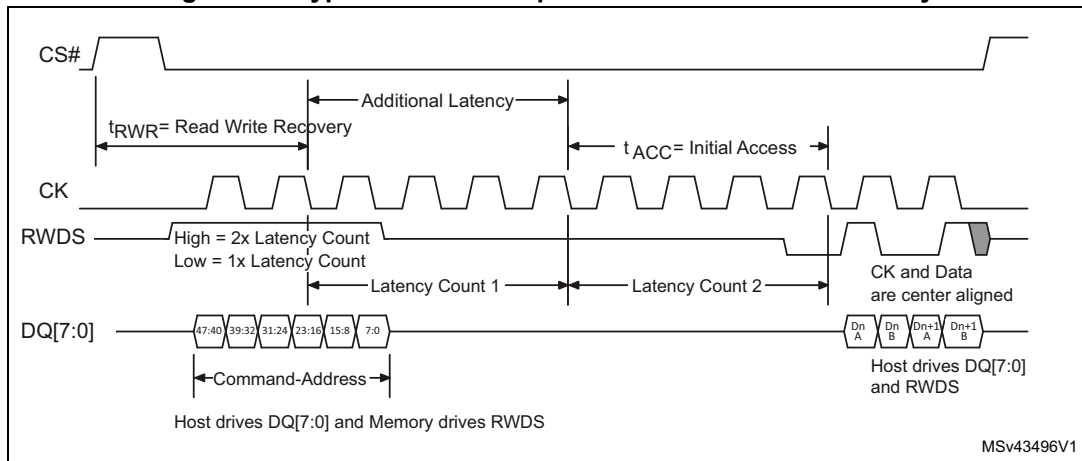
CS#

$t_{RWR}$= Read Write Recovery

Additional Latency

$t_{ACC}$= Initial Access

CK

RWDS

High = 2x Latency Count
Low = 1x Latency Count

Latency Count 1

Latency Count 2

CK and Data are center aligned

DQ[7:0]

47:40 39:32 31:24 23:16 15:8 7:0

Dn A Dn B Dn+1 A Dn+1 B

Command-Address

Host drives DQ[7:0] and RWDS

Host drives DQ[7:0] and Memory drives RWDS

MSv43496V1